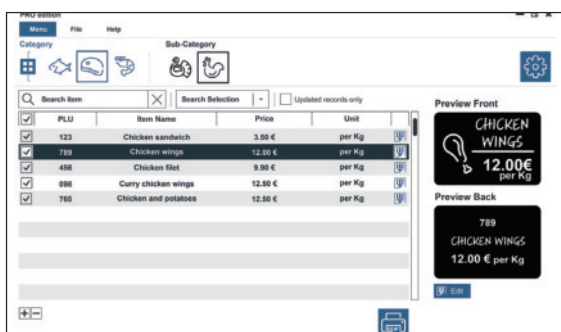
PRO edition

Menu File Help

Category

Sub-Category

Search item

Search Selection

Updated records only

| | PLU | Item Name | Price | Unit |
|---|---|---|---|---|
| ☑ | 123 | Chicken sandwich | 3.50 € | per Kg |
| ☑ | 789 | Chicken wings | 12.00 € | per Kg |
| ☑ | 456 | Chicken filet | 9.90 € | per Kg |
| ☑ | 098 | Curry chicken wings | 12.50 € | per Kg |
| ☑ | 765 | Chicken and potatoes | 12.50 € | per Kg |

Preview Front

CHICKEN WINGS

12.00€ per Kg

Preview Back

789

CHICKEN WINGS

12.00 € per Kg

Edit